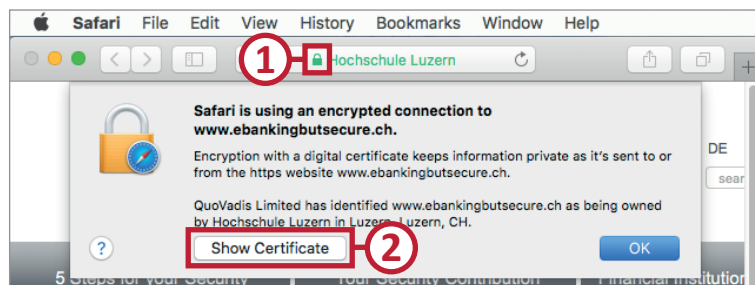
Safari File Edit View History Bookmarks Window Help

1 Hochschule Luzern

Safari is using an encrypted connection to www.ebankingbutsecure.ch.

Encryption with a digital certificate keeps information private as it's sent to or from the https website www.ebankingbutsecure.ch.

QuoVadis Limited has identified www.ebankingbutsecure.ch as being owned by Hochschule Luzern in Luzern, Luzern, CH.

DE

sear

?

Show Certificate

2

OK

5 Steps for your Security

Your Security Contribution

Financial Institution